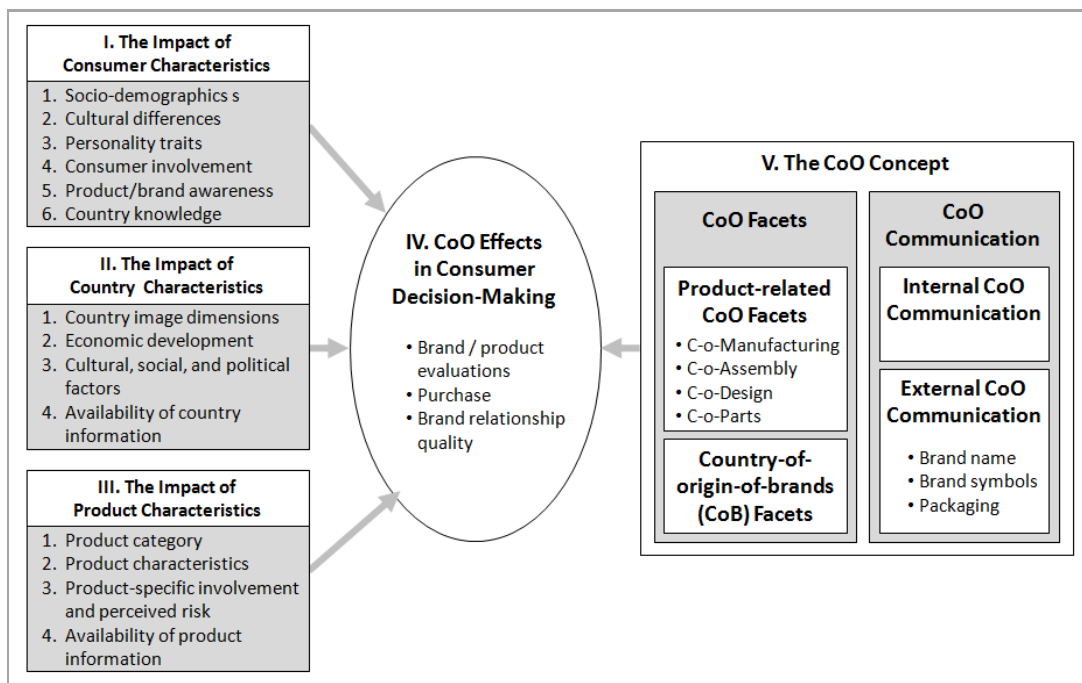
I. The Impact of Consumer Characteristics

1. Socio-demographics s
2. Cultural differences
3. Personality traits
4. Consumer involvement
5. Product/brand awareness
6. Country knowledge

II. The Impact of Country Characteristics

1. Country image dimensions
2. Economic development
3. Cultural, social, and political factors
4. Availability of country information

III. The Impact of Product Characteristics

1. Product category
2. Product characteristics
3. Product-specific involvement and perceived risk
4. Availability of product information

IV. CoO Effects in Consumer Decision-Making

• Brand / product evaluations
• Purchase
• Brand relationship quality

V. The CoO Concept

CoO Facets

Product-related CoO Facets
• C-o-Manufacturing
• C-o-Assembly
• C-o-Design
• C-o-Parts

Country-of-origin-of-brands (CoB) Facets

CoO Communication

Internal CoO Communication

External CoO Communication
• Brand name
• Brand symbols
• Packaging